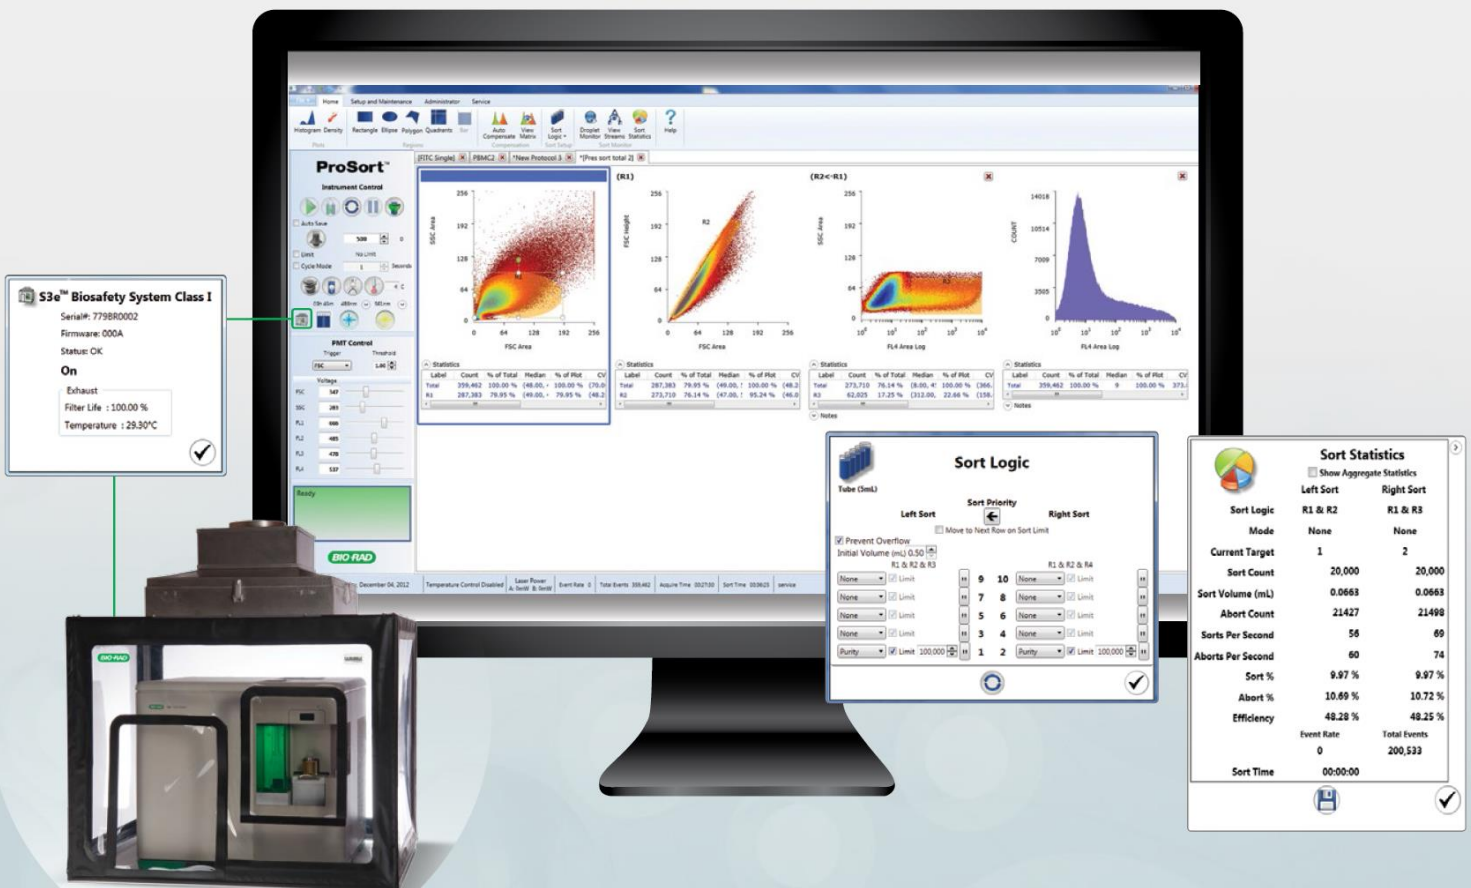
S3e™ Biosafety System Class I
Serial#: 779BR0002
Firmware: 000A
Status: OK
On
Exhaust
Filter Life : 100.00 %
Temperature : 29.30°C

Home Setup and Maintenance Administrator Service
Histogram Density Rectangle Ellipse Polygon Quadrants Auto Compensate View Matrix Sort Logic Droplet Monitor View Streams Sort Statistics Help

ProSort™
Instrument Control
PMT Control
Ready
BIO-RAD

(R1)
(R2<R1)
SSC Area
FSC Area
FSC Height
COUNT
FL4 Area Log
R2
R3
Statistics
Notes

| Label | Count | % of Total | Median | % of Plot | CV |
|---|---|---|---|---|---|
| Total | 359,462 | 100.00 % | (48.00, | 100.00 % | (70.0 |
| R1 | 287,383 | 79.95 % | (49.00, | 79.95 % | (48.2 |

| Label | Count | % of Total | Median | % of Plot | CV |
|---|---|---|---|---|---|
| Total | 287,383 | 79.95 % | (49.00, | 100.00 % | (48.2 |
| R2 | 273,710 | 76.14 % | (47.00, | 95.24 % | (46.0 |

| Label | Count | % of Total | Median | % of Plot | CV |
|---|---|---|---|---|---|
| Total | 273,710 | 76.14 % | (8.00, 4 | 100.00 % | (366. |
| R3 | 62,025 | 17.25 % | (312.00, | 22.66 % | (158. |

| Label | Count | % of Total | Median | % of Plot | CV |
|---|---|---|---|---|---|
| Total | 359,462 | 100.00 % | 0 | 100.00 % | 373. |

Sort Logic
Tube (5mL)
Sort Priority
Left Sort
Right Sort
Move to Next Row on Sort Limit
Prevent Overflow
Initial Volume (mL) 0.50
R1 & R2 & R3
R1 & R2 & R4
None Limit 9 10 None Limit
None Limit 7 8 None Limit
None Limit 5 6 None Limit
None Limit 3 4 None Limit
Purity Limit 100,000 1 2 Purity Limit 100,000

Sort Statistics
Show Aggregate Statistics

| | Left Sort | Right Sort |
|---|---|---|
| Sort Logic | R1 & R2 | R1 & R3 |
| Mode | None | None |
| Current Target | 1 | 2 |
| Sort Count | 20,000 | 20,000 |
| Sort Volume (mL) | 0.0663 | 0.0663 |
| Abort Count | 21427 | 21498 |
| Sorts Per Second | 56 | 69 |
| Aborts Per Second | 60 | 74 |
| Sort % | 9.97 % | 9.97 % |
| Abort % | 10.69 % | 10.72 % |
| Efficiency | 48.28 % | 48.25 % |
| | Event Rate | Total Events |
| | 0 | 200,533 |
| Sort Time | 00:00:00 | |

BIO-RAD